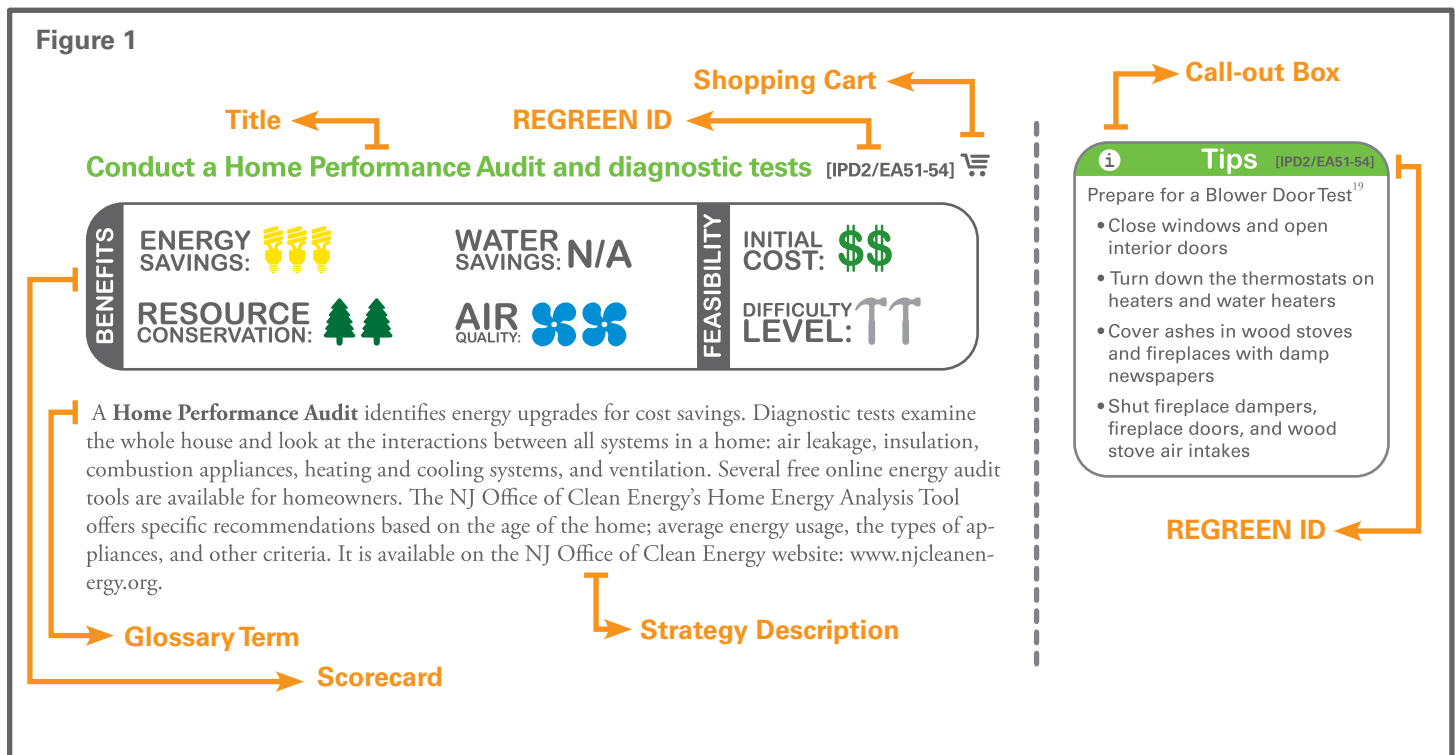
Figure 1

Shopping Cart

Title

REGREEN ID

Call-out Box

Conduct a Home Performance Audit and diagnostic tests [IPD2/EA51-54]

BENEFITS

ENERGY SAVINGS:

WATER SAVINGS: N/A

RESOURCE CONSERVATION:

AIR QUALITY:

FEASIBILITY

INITIAL COST: $$

DIFFICULTY LEVEL:

A **Home Performance Audit** identifies energy upgrades for cost savings. Diagnostic tests examine the whole house and look at the interactions between all systems in a home: air leakage, insulation, combustion appliances, heating and cooling systems, and ventilation. Several free online energy audit tools are available for homeowners. The NJ Office of Clean Energy's Home Energy Analysis Tool offers specific recommendations based on the age of the home; average energy usage, the types of appliances, and other criteria. It is available on the NJ Office of Clean Energy website: www.njcleanenergy.org.

Glossary Term

Strategy Description

Scorecard

Tips [IPD2/EA51-54]

Prepare for a Blower Door Test$^{19}$

• Close windows and open interior doors

• Turn down the thermostats on heaters and water heaters

• Cover ashes in wood stoves and fireplaces with damp newspapers

• Shut fireplace dampers, fireplace doors, and wood stove air intakes

REGREEN ID